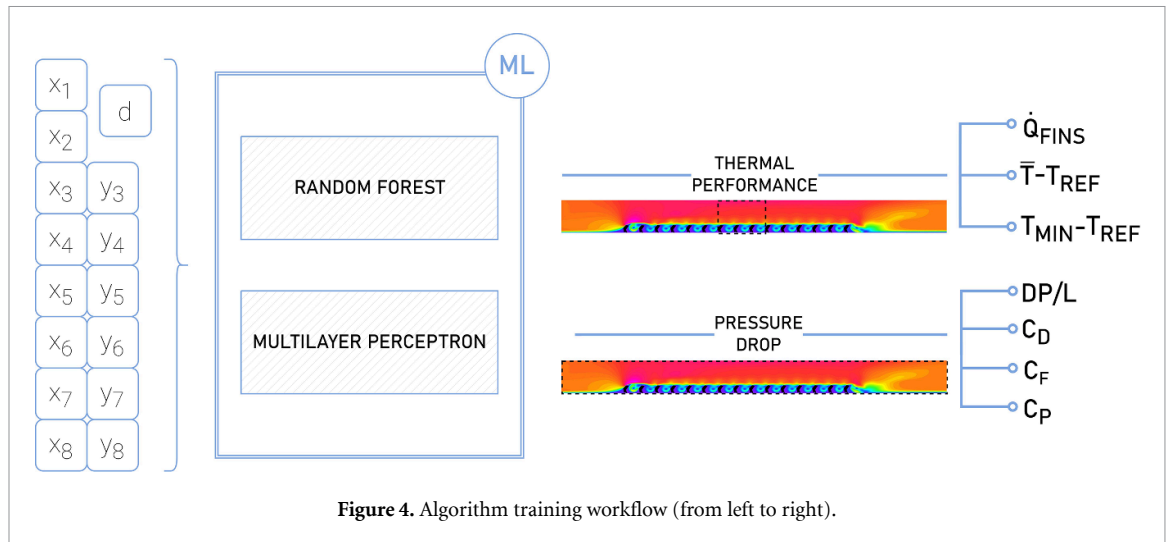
$x_1$ d
$x_2$
$x_3$ $y_3$
$x_4$ $y_4$
$x_5$ $y_5$
$x_6$ $y_6$
$x_7$ $y_7$
$x_8$ $y_8$

ML

RANDOM FOREST

MULTILAYER PERCEPTRON

THERMAL PERFORMANCE

PRESSURE DROP

$\dot{Q}_{FINS}$
$\bar{T}-T_{REF}$
$T_{MIN}-T_{REF}$

DP/L
$C_D$
$C_F$
$C_P$

**Figure 4.** Algorithm training workflow (from left to right).